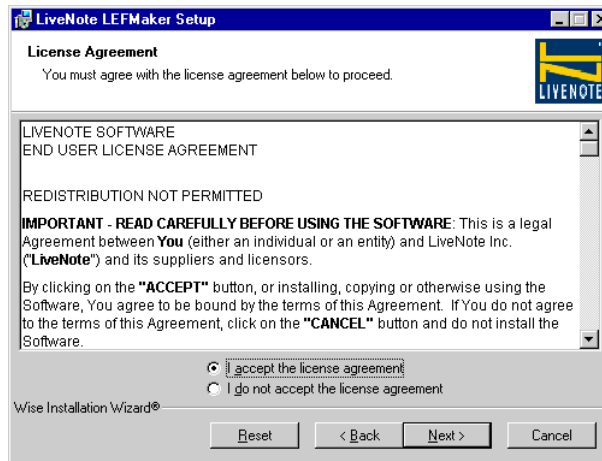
LiveNote LEFMaker Setup

License Agreement

You must agree with the license agreement below to proceed.

LIVENOTE

LIVENOTE SOFTWARE
END USER LICENSE AGREEMENT

REDISTRIBUTION NOT PERMITTED

IMPORTANT - READ CAREFULLY BEFORE USING THE SOFTWARE: This is a legal Agreement between You (either an individual or an entity) and LiveNote Inc. ("LiveNote") and its suppliers and licensors.

By clicking on the "ACCEPT" button, or installing, copying or otherwise using the Software, You agree to be bound by the terms of this Agreement. If You do not agree to the terms of this Agreement, click on the "CANCEL" button and do not install the Software.

I accept the license agreement
I do not accept the license agreement

Wise Installation Wizard®

Reset
< Back
Next >
Cancel